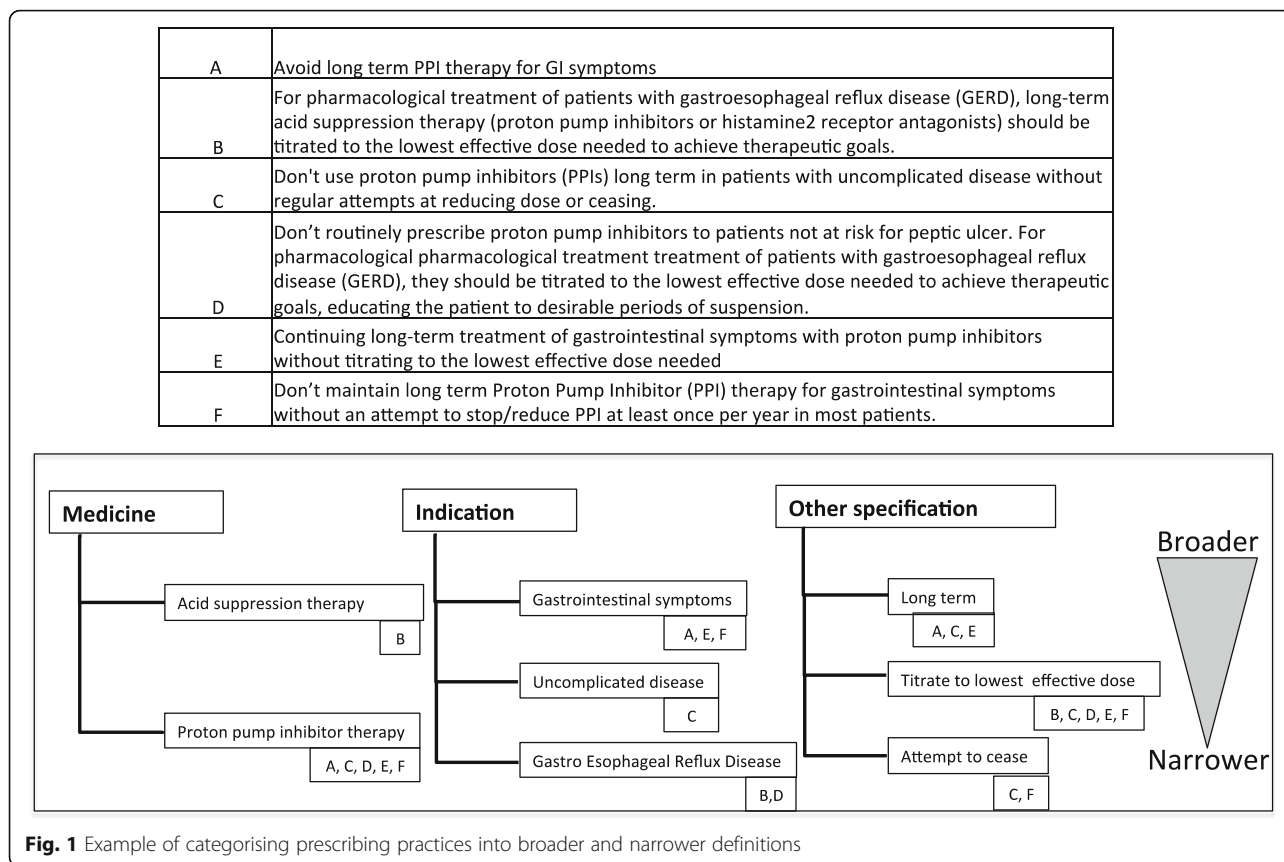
| | |
|---|---|
| A | Avoid long term PPI therapy for GI symptoms |
| B | For pharmacological treatment of patients with gastroesophageal reflux disease (GERD), long-term acid suppression therapy (proton pump inhibitors or histamine2 receptor antagonists) should be titrated to the lowest effective dose needed to achieve therapeutic goals. |
| C | Don't use proton pump inhibitors (PPIs) long term in patients with uncomplicated disease without regular attempts at reducing dose or ceasing. |
| D | Don't routinely prescribe proton pump inhibitors to patients not at risk for peptic ulcer. For pharmacological pharmacological treatment treatment of patients with gastroesophageal reflux disease (GERD), they should be titrated to the lowest effective dose needed to achieve therapeutic goals, educating the patient to desirable periods of suspension. |
| E | Continuing long-term treatment of gastrointestinal symptoms with proton pump inhibitors without titrating to the lowest effective dose needed |
| F | Don't maintain long term Proton Pump Inhibitor (PPI) therapy for gastrointestinal symptoms without an attempt to stop/reduce PPI at least once per year in most patients. |

Medicine
Acid suppression therapy
B
Proton pump inhibitor therapy
A, C, D, E, F

Indication
Gastrointestinal symptoms
A, E, F
Uncomplicated disease
C
Gastro Esophageal Reflux Disease
B,D

Other specification
Long term
A, C, E
Titrate to lowest effective dose
B, C, D, E, F
Attempt to cease
C, F

Broader
Narrower

**Fig. 1** Example of categorising prescribing practices into broader and narrower definitions